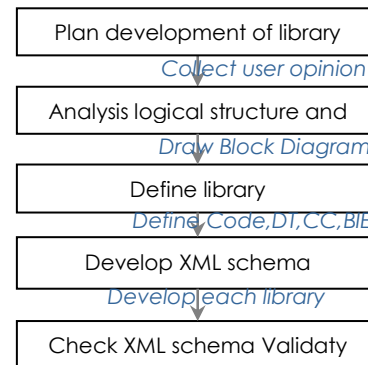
Plan development of library

Collect user opinion

Analysis logical structure and

Draw Block Diagram

Define library

Define Code,DT,CC,BIE

Develop XML schema

Develop each library

Check XML schema Validaty